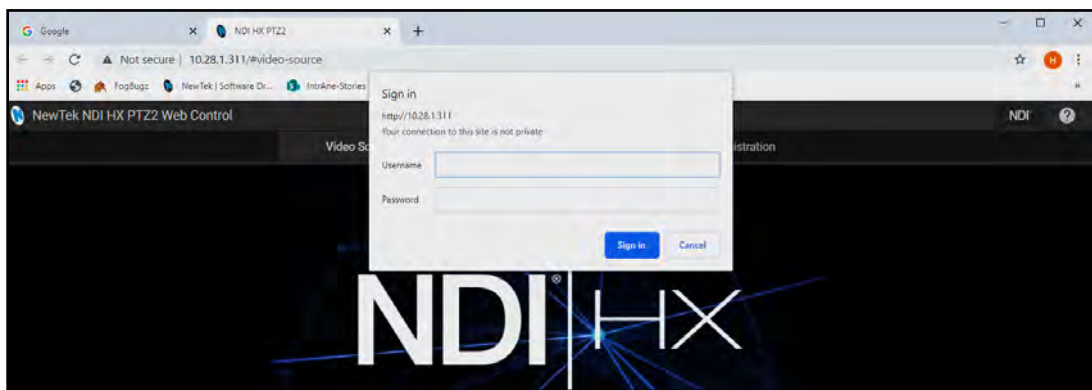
Google
NDI HX PTZ2
Not secure | 10.28.1.311/#video-source
Apps FogBugz NewTek | Software Dr... IntrAne-Stories
NewTek NDI HX PTZ2 Web Control
Video So
istration
NDI
Sign in
http://10.28.1.311
Your connection to this site is not private
Username
Password
Sign in
Cancel
NDI® HX